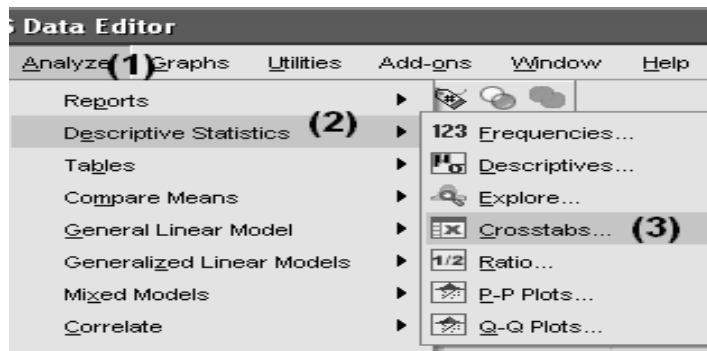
Data Editor

Analyze (1) Graphs Utilities Add-ons Window Help

Reports
Descriptive Statistics (2)
Tables
Compare Means
General Linear Model
Generalized Linear Models
Mixed Models
Correlate

123 Frequencies...
Descriptives...
Explore...
Crosstabs... (3)
1/2 Ratio...
P-P Plots...
Q-Q Plots...